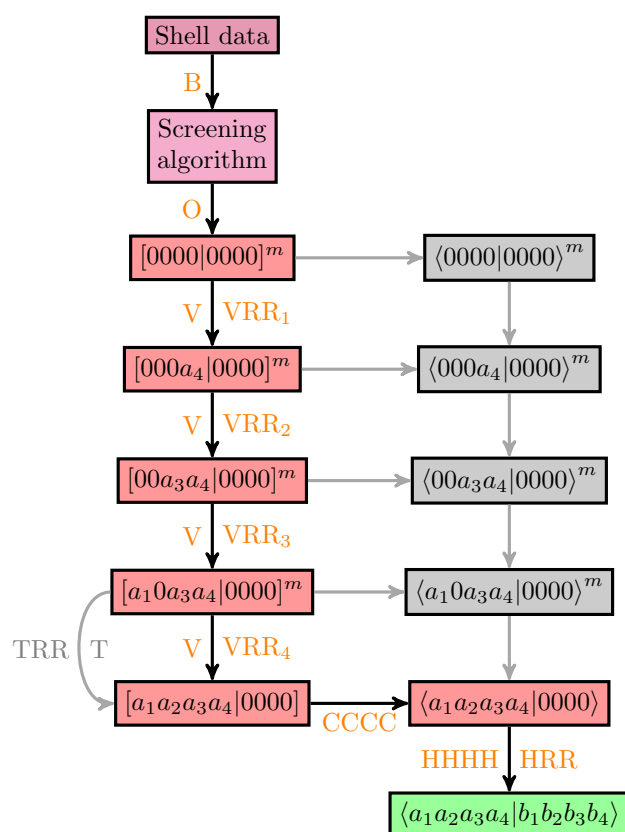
Shell data

B

Screening algorithm

O

$[0000|0000]^m$

$\langle 0000|0000\rangle^m$

V $\text{VRR}_1$

$[000a_4|0000]^m$

$\langle 000a_4|0000\rangle^m$

V $\text{VRR}_2$

$[00a_3a_4|0000]^m$

$\langle 00a_3a_4|0000\rangle^m$

V $\text{VRR}_3$

$[a_10a_3a_4|0000]^m$

$\langle a_10a_3a_4|0000\rangle^m$

TRR T

V $\text{VRR}_4$

$[a_1a_2a_3a_4|0000]$

CCCC

$\langle a_1a_2a_3a_4|0000\rangle$

HHHH HRR

$\langle a_1a_2a_3a_4|b_1b_2b_3b_4\rangle$